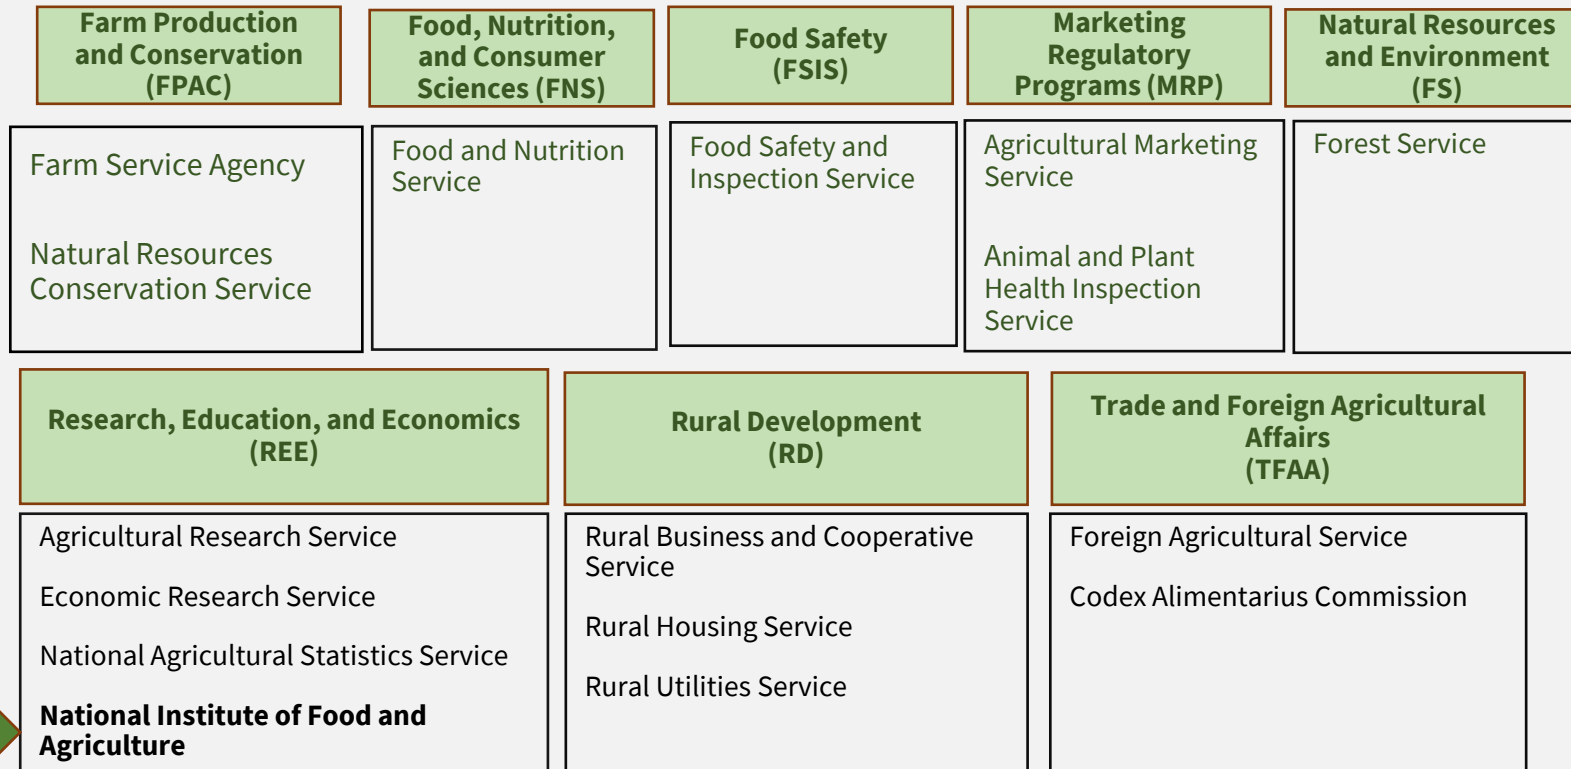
Farm Production and Conservation (FPAC)

Food, Nutrition, and Consumer Sciences (FNS)

Food Safety (FSIS)

Marketing Regulatory Programs (MRP)

Natural Resources and Environment (FS)

Farm Service Agency

Natural Resources Conservation Service

Food and Nutrition Service

Food Safety and Inspection Service

Agricultural Marketing Service

Animal and Plant Health Inspection Service

Forest Service

Research, Education, and Economics (REE)

Rural Development (RD)

Trade and Foreign Agricultural Affairs (TFAA)

Agricultural Research Service

Economic Research Service

National Agricultural Statistics Service

National Institute of Food and Agriculture

Rural Business and Cooperative Service

Rural Housing Service

Rural Utilities Service

Foreign Agricultural Service

Codex Alimentarius Commission